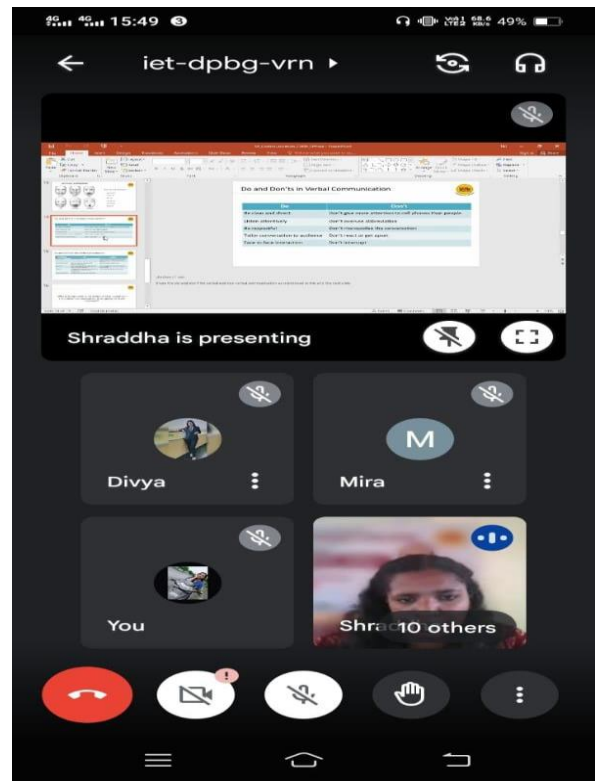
4G 4G 15:49 3 49%

iet-dpbg-vrn ▸

Do and Don'ts in Verbal Communication

| Do | Don't |
|---|---|
| Be clear and direct | Don't give more attention to self phrases than people |
| Listen attentively | Don't overuse abbreviation |
| Be respectful | Don't monopolize the conversation |
| Tailor conversation to audience | Don't react or get upset |
| Face to face interaction | Don't interrupt |

Shraddha is presenting

Divya

M

Mira

You

Shrad 10 others